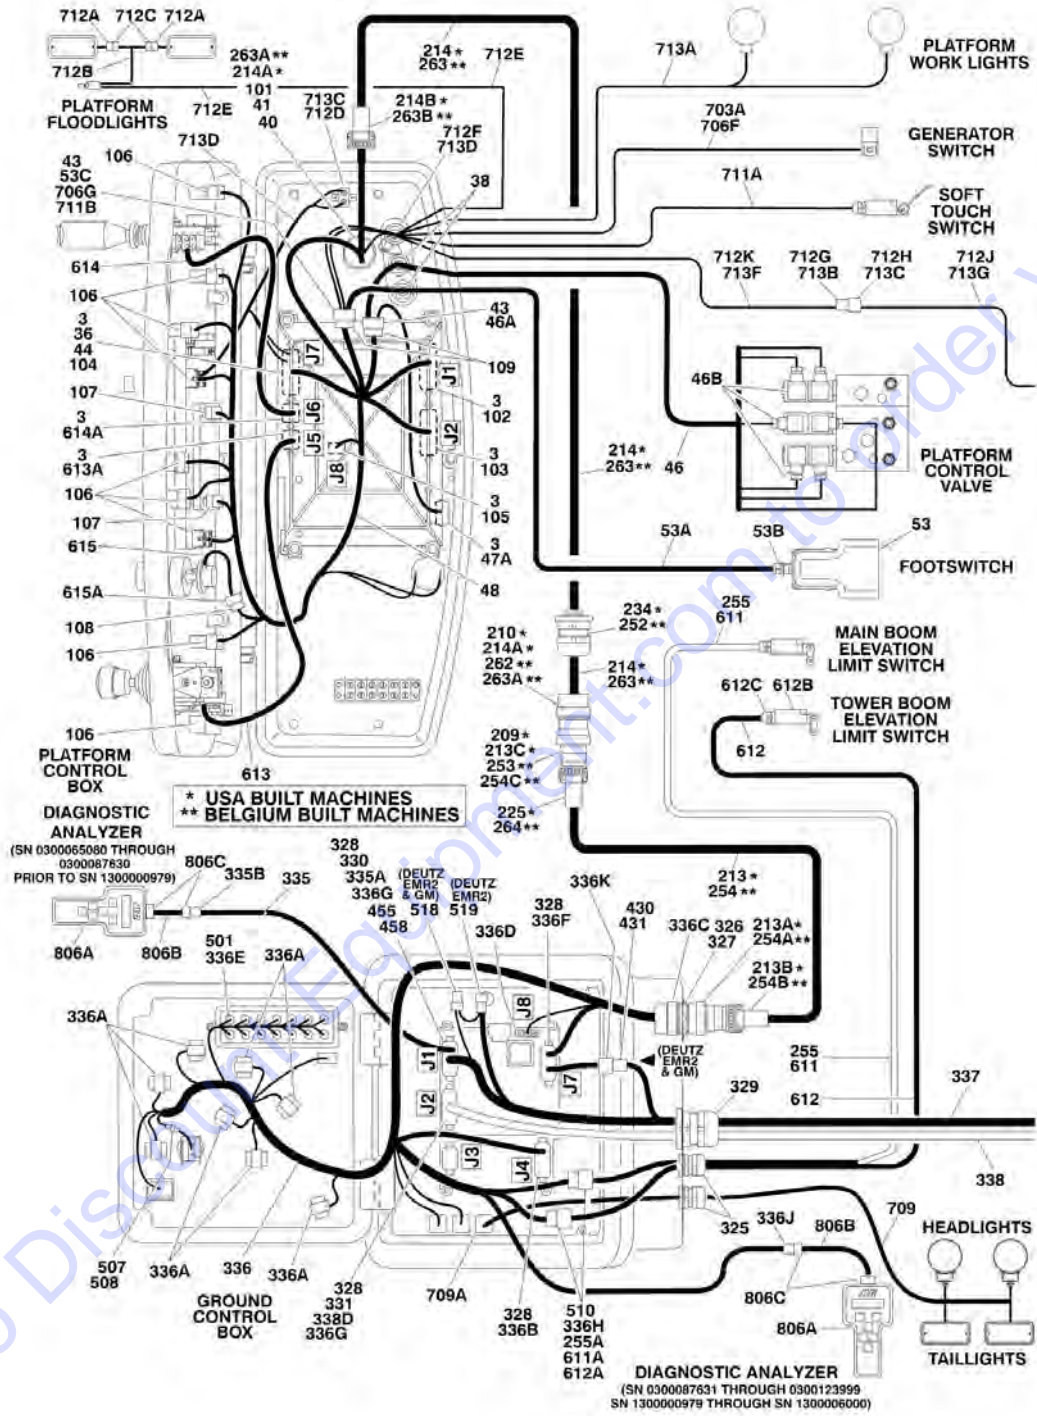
712A 712C 712A
712B
PLATFORM FLOODLIGHTS
263A** 214A* 101 41 40
712E
713C 712D
214* 263**
712E
214B* 263B**
712F 713D
713A
PLATFORM WORK LIGHTS
703A 706F
GENERATOR SWITCH
711A
SOFT TOUCH SWITCH
713D
106
43 53C 706G 711B
38
614
106
3 36 44 104
107
3 614A
3 613A
106
107
615
615A
108
106
106
PLATFORM CONTROL BOX
613
J7
J1
J6
J2
J5
J8
43 46A
109
3 102
3 103
3 105
3 47A
48
712K 713F
712G 713B
712H 713C
712J 713G
46B
PLATFORM CONTROL VALVE
214* 263**
46
53A
53B
53
FOOTSWITCH
234* 252**
255 611
MAIN BOOM ELEVATION LIMIT SWITCH
210* 214A* 262** 263A**
214* 263**
612C 612B
TOWER BOOM ELEVATION LIMIT SWITCH
612
209* 213C* 253** 254C**
225* 264**
* USA BUILT MACHINES
** BELGIUM BUILT MACHINES
DIAGNOSTIC ANALYZER
(SN 0300065080 THROUGH 0300087630 PRIOR TO SN 1300000979)
806C
335B
335
806A
806B
328 330 335A 336G 455 458
(DEUTZ EMR2 & GM) 518
(DEUTZ EMR2) 519
336K
328 336F
336D
430 431
213* 254**
336C 326 327
213A* 254A**
213B* 254B**
501 336E
336A
336A
J8
J1
J7
(DEUTZ EMR2 & GM)
255 611
612
329
337
J2
J3
J4
338
709
325
336J
806B
HEADLIGHTS
507 508
336A
336
336A
GROUND CONTROL BOX
328 331 338D 336G
709A
328 336B
510 336H 255A 611A 612A
806C
806A
TAILLIGHTS
DIAGNOSTIC ANALYZER
(SN 0300087631 THROUGH 0300123999 SN 1300000979 THROUGH SN 1300006000)